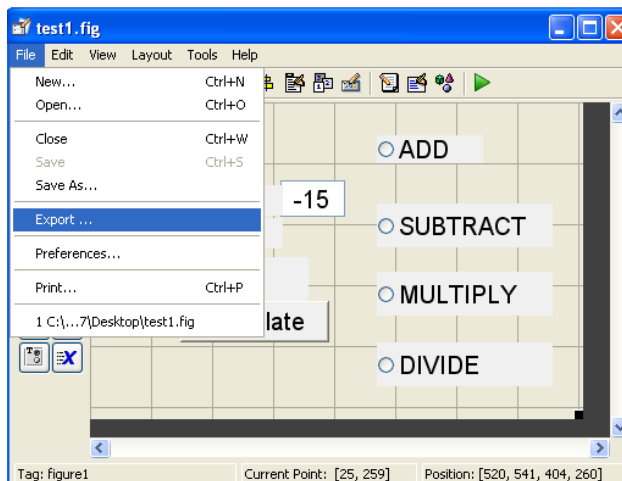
test1.fig

File Edit View Layout Tools Help

New... Ctrl+N
Open... Ctrl+O
Close Ctrl+W
Save Ctrl+S
Save As...
Export ...
Preferences...
Print... Ctrl+P
1 C:\...7\Desktop\test1.fig

-15

ADD
SUBTRACT
MULTIPLY
DIVIDE

late

Tag: figure1
Current Point: [25, 259]
Position: [520, 541, 404, 260]